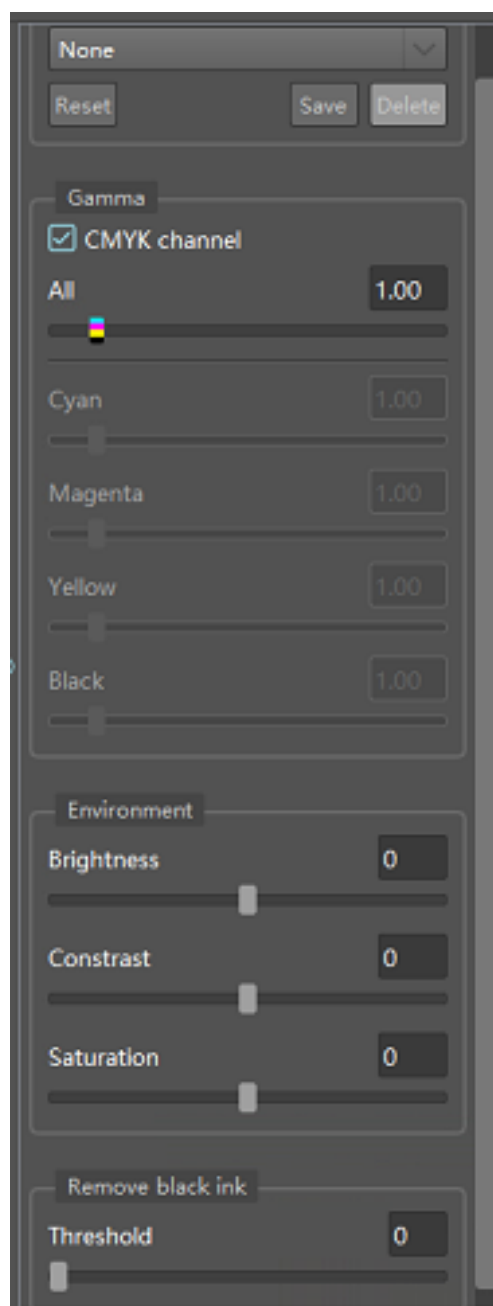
None

Reset

Save

Delete

Gamma

CMYK channel

All

1.00

Cyan

1.00

Magenta

1.00

Yellow

1.00

Black

1.00

Environment

Brightness

0

Constrast

0

Saturation

0

Remove black ink

Threshold

0